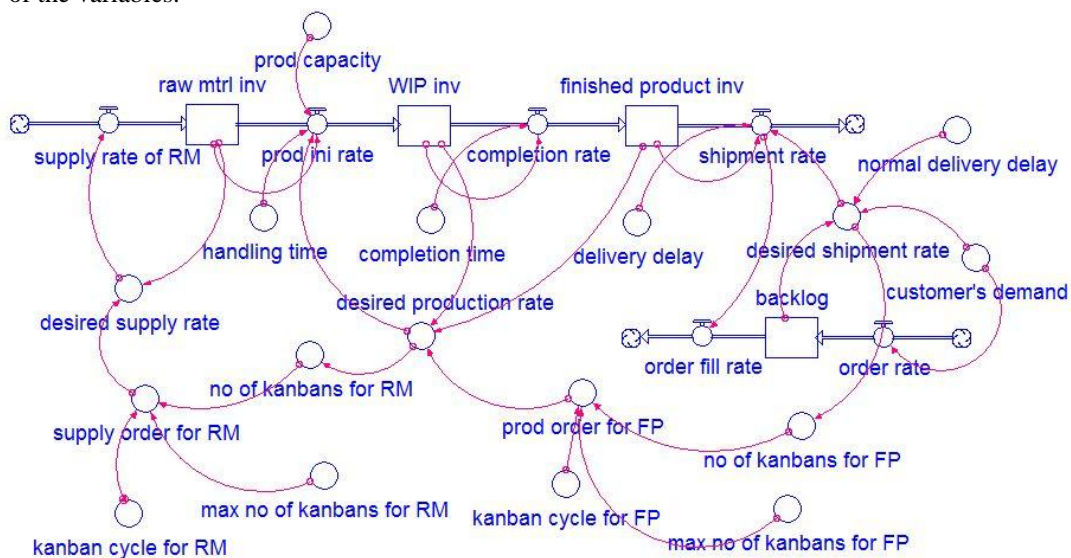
of the variables.

prod capacity
raw mtrl inv
WIP inv
finished product inv
supply rate of RM
prod ini rate
completion rate
shipment rate
normal delivery delay
handling time
completion time
delivery delay
desired shipment rate
backlog
customer's demand
desired production rate
desired supply rate
order fill rate
order rate
no of kanbans for RM
supply order for RM
prod order for FP
no of kanbans for FP
max no of kanbans for RM
kanban cycle for FP
max no of kanbans for FP
kanban cycle for RM